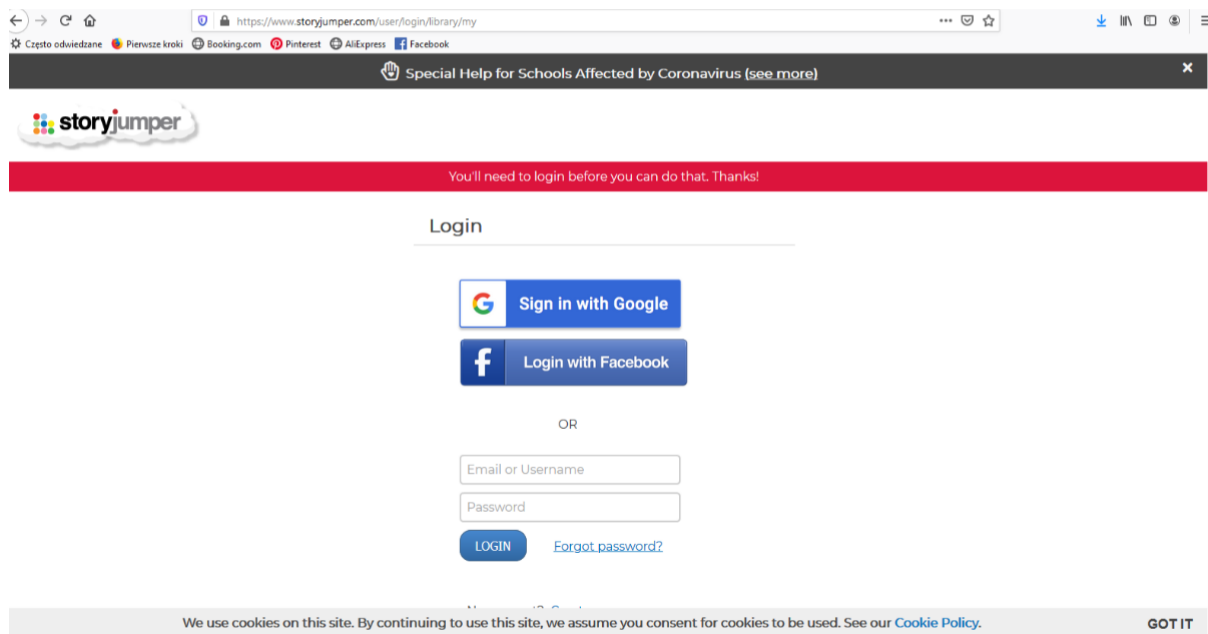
https://www.storyjumper.com/user/login/library/my

Często odwiedzane Pierwsze kroki Booking.com Pinterest AliExpress Facebook

Special Help for Schools Affected by Coronavirus (see more)

storyjumper

You'll need to login before you can do that. Thanks!

Login

Sign in with Google

Login with Facebook

OR

Email or Username

Password

LOGIN

Forgot password?

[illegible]

We use cookies on this site. By continuing to use this site, we assume you consent for cookies to be used. See our Cookie Policy.

GOT IT